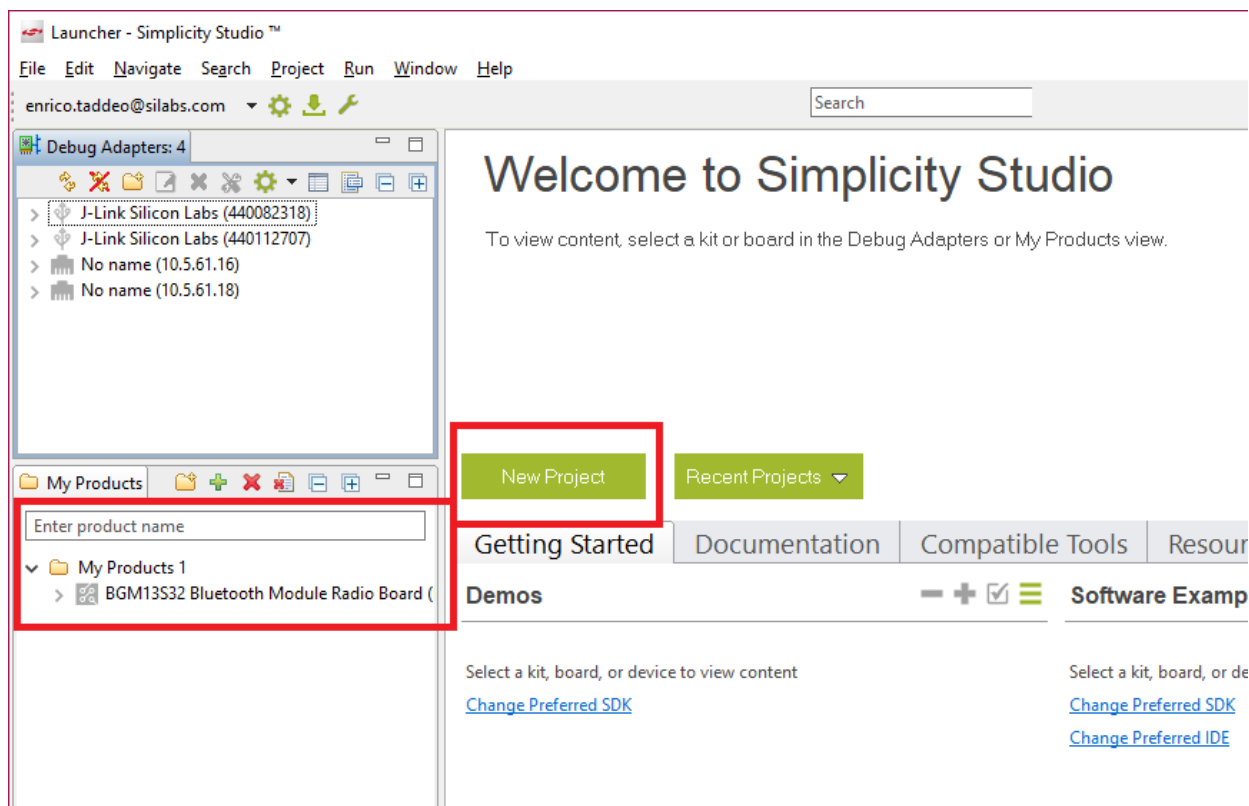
Launcher - Simplicity Studio ™

File Edit Navigate Search Project Run Window Help

enrico.taddeo@silabs.com

Search

Debug Adapters: 4

J-Link Silicon Labs (440082318)
J-Link Silicon Labs (440112707)
No name (10.5.61.16)
No name (10.5.61.18)

My Products

Enter product name

My Products 1
BGM13S32 Bluetooth Module Radio Board (

Welcome to Simplicity Studio

To view content, select a kit or board in the Debug Adapters or My Products view.

New Project

Recent Projects

Getting Started | Documentation | Compatible Tools | Resour

Demos

Select a kit, board, or device to view content

Change Preferred SDK

Software Examp

Select a kit, board, or de

Change Preferred SDK

Change Preferred IDE